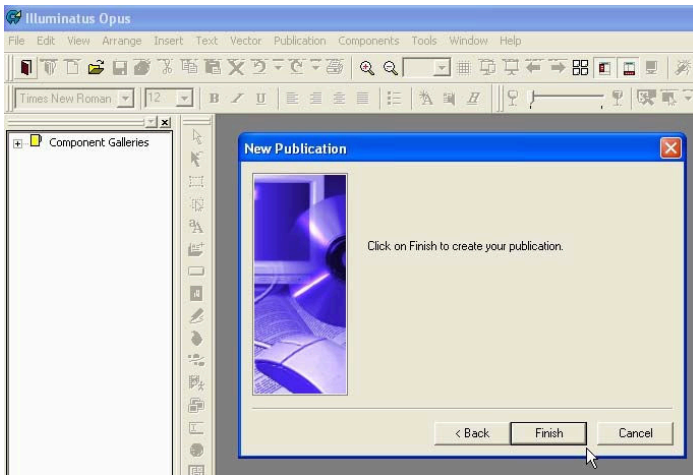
Illuminatus Opus

File Edit View Arrange Insert Text Vector Publication Components Tools Window Help

Times New Roman 12

Component Galleries

New Publication

Click on Finish to create your publication.

< Back Finish Cancel